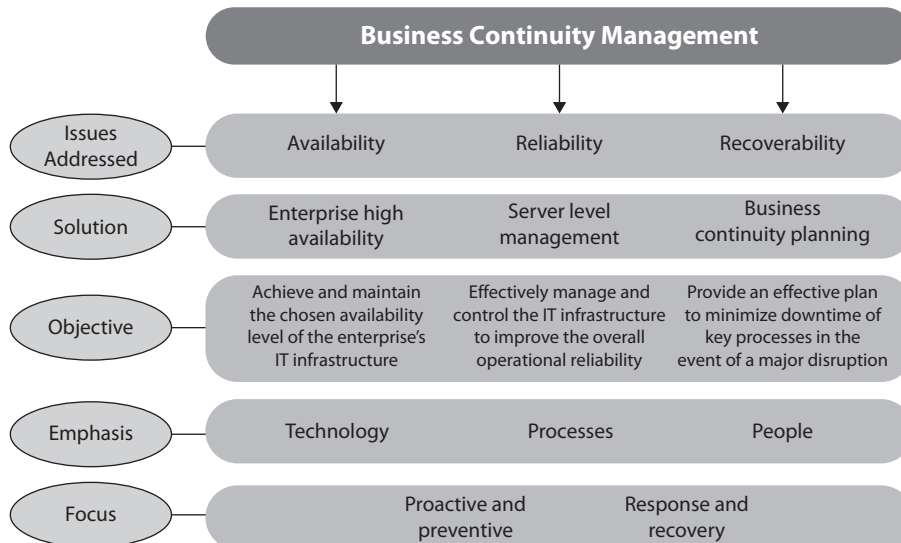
Business Continuity Management

Issues Addressed

Availability

Reliability

Recoverability

Solution

Enterprise high availability

Server level management

Business continuity planning

Objective

Achieve and maintain the chosen availability level of the enterprise's IT infrastructure

Effectively manage and control the IT infrastructure to improve the overall operational reliability

Provide an effective plan to minimize downtime of key processes in the event of a major disruption

Emphasis

Technology

Processes

People

Focus

Proactive and preventive

Response and recovery